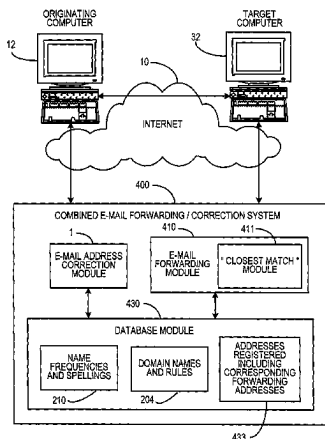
ORIGINATING COMPUTER

TARGET COMPUTER

12

32

10

INTERNET

400

COMBINED E-MAIL FORWARDING / CORRECTION SYSTEM

1

E-MAIL ADDRESS CORRECTION MODULE

410

E-MAIL FORWARDING MODULE

411

" CLOSEST MATCH " MODULE

430

DATABASE MODULE

NAME FREQUENCIES AND SPELLINGS

210

DOMAIN NAMES AND RULES

204

ADDRESSES REGISTERED INCLUDING CORRESPONDING FORWARDING ADDRESSES

433